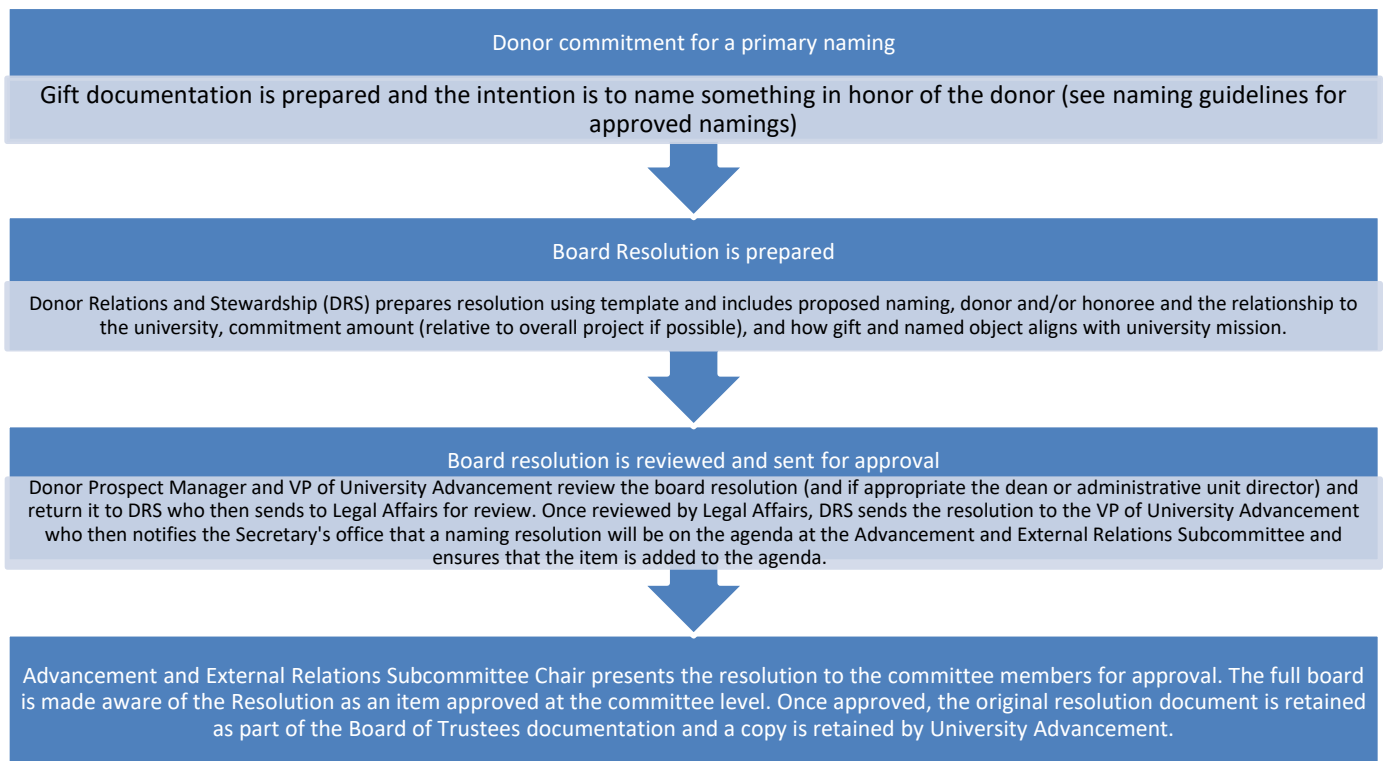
Donor commitment for a primary naming

Gift documentation is prepared and the intention is to name something in honor of the donor (see naming guidelines for approved namings)

Board Resolution is prepared

Donor Relations and Stewardship (DRS) prepares resolution using template and includes proposed naming, donor and/or honoree and the relationship to the university, commitment amount (relative to overall project if possible), and how gift and named object aligns with university mission.

Board resolution is reviewed and sent for approval

Donor Prospect Manager and VP of University Advancement review the board resolution (and if appropriate the dean or administrative unit director) and return it to DRS who then sends to Legal Affairs for review. Once reviewed by Legal Affairs, DRS sends the resolution to the VP of University Advancement who then notifies the Secretary's office that a naming resolution will be on the agenda at the Advancement and External Relations Subcommittee and ensures that the item is added to the agenda.

Advancement and External Relations Subcommittee Chair presents the resolution to the committee members for approval. The full board is made aware of the Resolution as an item approved at the committee level. Once approved, the original resolution document is retained as part of the Board of Trustees documentation and a copy is retained by University Advancement.